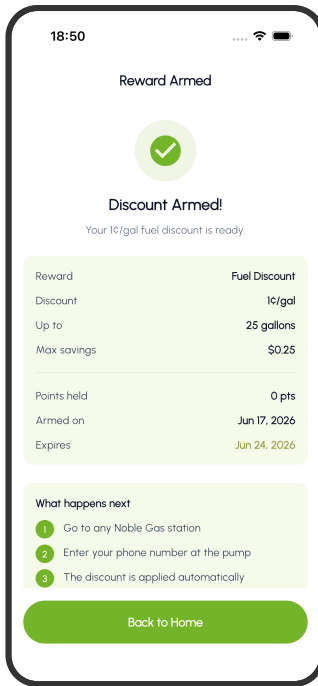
18:50

Reward Armed

Discount Armed!

Your 1¢/gal fuel discount is ready.

| Reward | Fuel Discount |
|---|---|
| Discount | 1¢/gal |
| Up to | 25 gallons |
| Max savings | $0.25 |

| Points held | 0 pts |
|---|---|
| Armed on | Jun 17, 2026 |
| Expires | Jun 24, 2026 |

What happens next

1 Go to any Noble Gas station

2 Enter your phone number at the pump

3 The discount is applied automatically

Back to Home